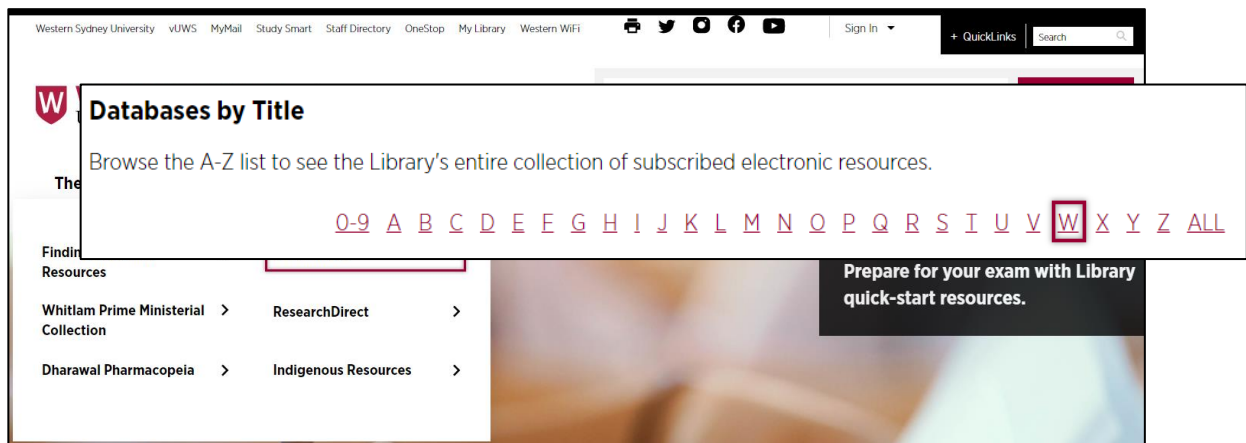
Western Sydney University vUWS MyMail Study Smart Staff Directory OneStop My Library Western WiFi

Sign In

+ QuickLinks

Search

Databases by Title

Browse the A-Z list to see the Library's entire collection of subscribed electronic resources.

0-9 A B C D E F G H I J K L M N O P Q R S T U V W X Y Z ALL

The

Findin
Resources

Whitlam Prime Ministerial Collection

ResearchDirect

Dharawal Pharmacopeia

Indigenous Resources

Prepare for your exam with Library quick-start resources.